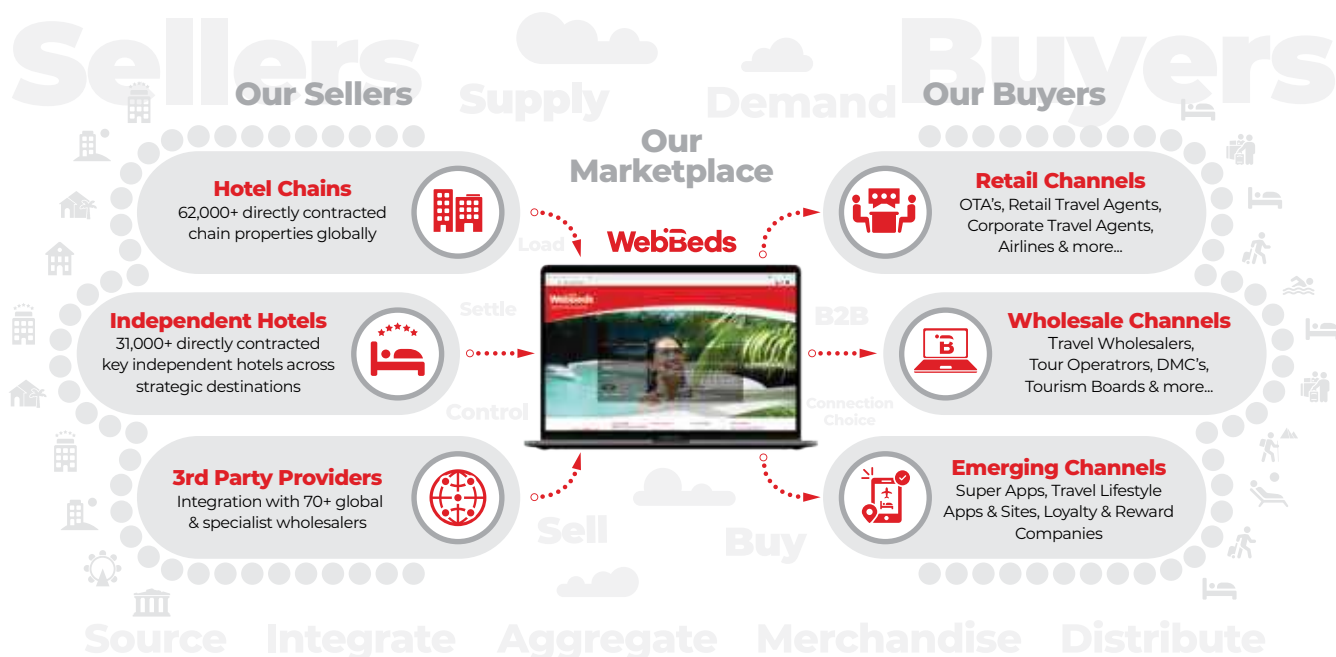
Sellers

Our Sellers

Supply

Demand

Buyers

Our Buyers

Our Marketplace

Hotel Chains
62,000+ directly contracted chain properties globally

Load

WebBeds

Retail Channels
OTA's, Retail Travel Agents, Corporate Travel Agents, Airlines & more...

Independent Hotels
31,000+ directly contracted key independent hotels across strategic destinations

Settle

B2B

Wholesale Channels
Travel Wholesalers, Tour Operatrors, DMC's, Tourism Boards & more...

Control

Connection Choice

3rd Party Providers
Integration with 70+ global & specialist wholesalers

Sell

Buy

Emerging Channels
Super Apps, Travel Lifestyle Apps & Sites, Loyalty & Reward Companies

Source Integrate Aggregate Merchandise Distribute